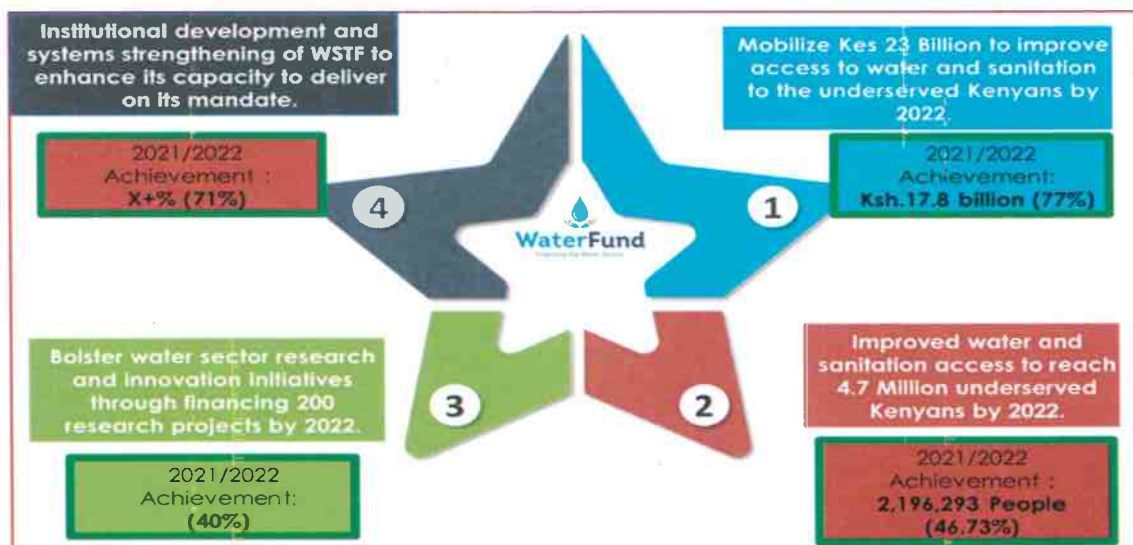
Institutional development and systems strengthening of WSTF to enhance its capacity to deliver on its mandate.

2021/2022
Achievement :
X+% (71%)

4

Mobilize Kes 23 Billion to improve access to water and sanitation to the underserved Kenyans by 2022.

2021/2022
Achievement:
Ksh.17.8 billion (77%)

1

WaterFund
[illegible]

Bolster water sector research and innovation initiatives through financing 200 research projects by 2022.

3

2021/2022
Achievement:
(40%)

Improved water and sanitation access to reach 4.7 Million underserved Kenyans by 2022.

2

2021/2022
Achievement :
2,196,293 People
(46.73%)